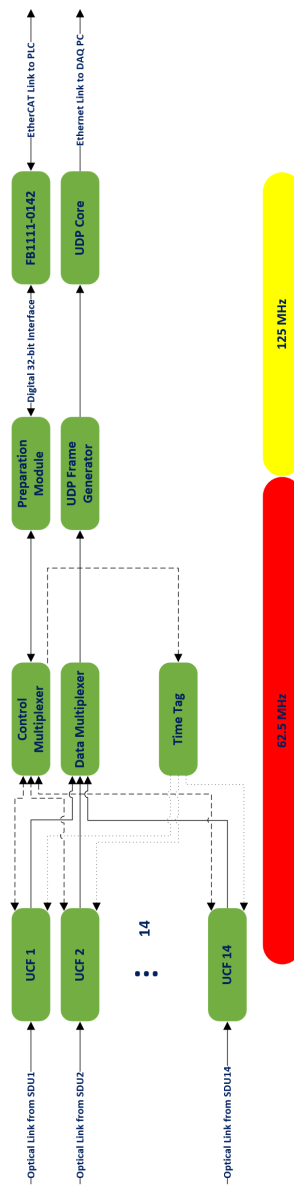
EtherCAT Link to PLC
Ethernet Link to DAQ PC
FB1111-0142
UDP Core
Digital 32-bit Interface
125 MHz
Preparation Module
UDP Frame Generator
Control Multiplexer
Data Multiplexer
Time Tag
62.5 MHz
UCF 1
UCF 2
14
UCF 14
Optical Link from SDU1
Optical Link from SDU2
Optical Link from SDU14